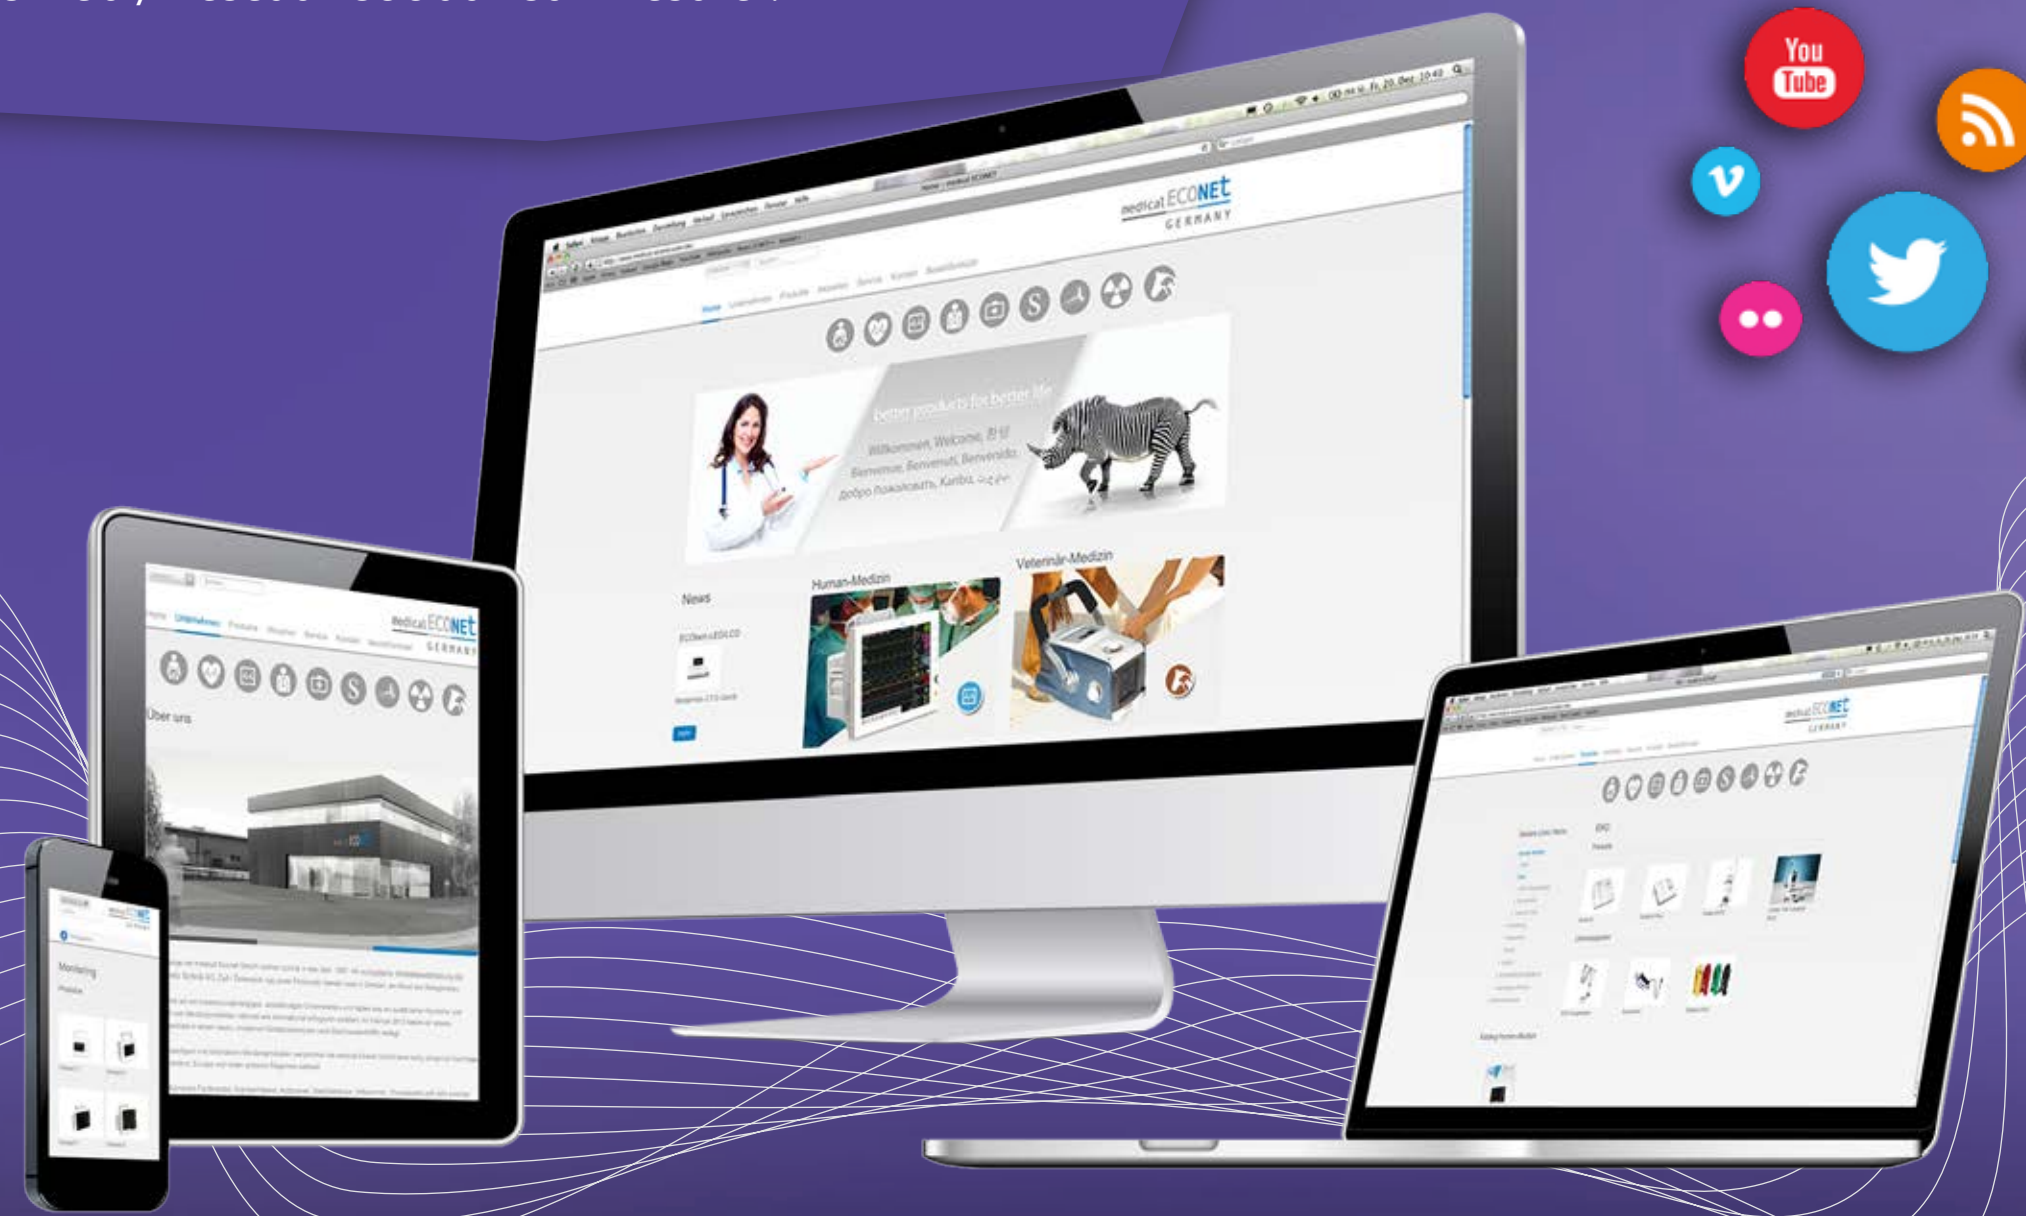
You Tube

medical ECONET GERMANY

better products for better life

Willkommen, Welcome, 欢迎
Bienvenue, Benvenuti, Benvenido
Добро пожаловать, Karibu, أهلا وسهلا

News

Human-Medizin

Veterinär-Medizin

medical ECONET GERMANY

Über uns

Monitoring

medical ECONET GERMANY

medical ECONET GERMANY